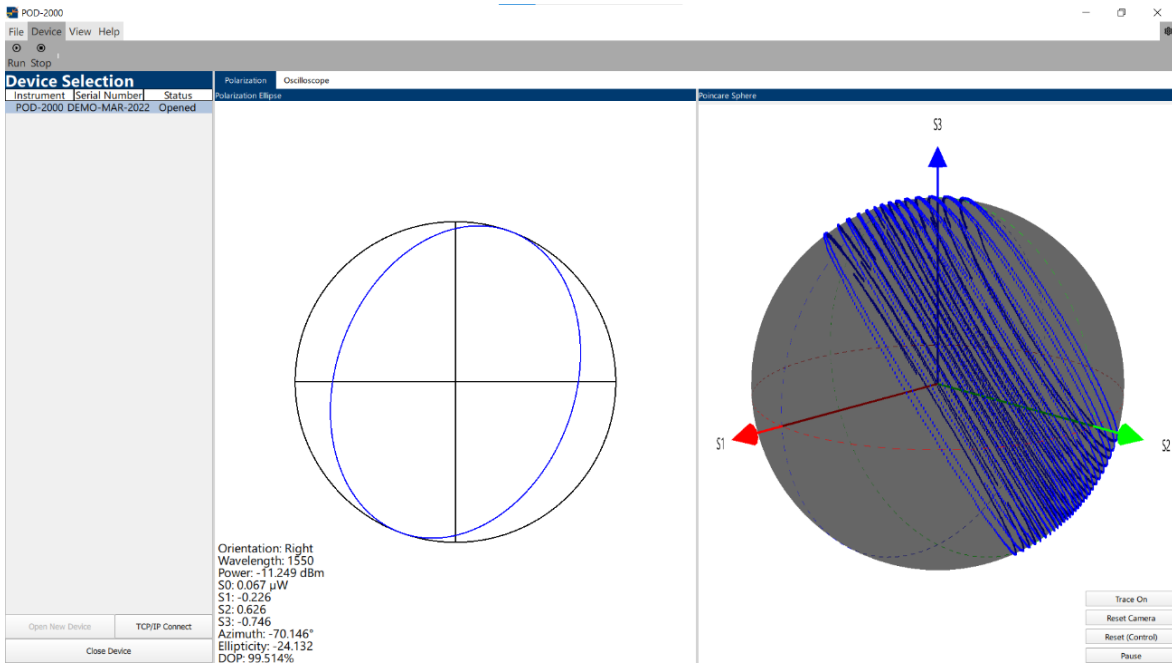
POD-2000

File Device View Help

Run Stop

Device Selection

| Instrument | Serial Number | Status |
|---|---|---|
| POD-2000 | DEMO-MAR-2022 | Opened |

Open New Device

TCP/IP Connect

Close Device

Polarization Oscilloscope

Polarization Ellipse

Orientation: Right
Wavelength: 1550
Power: -11.249 dBm
S0: 0.067 μW
S1: -0.226
S2: 0.626
S3: -0.746
Azimuth: -70.146°
Ellipticity: -24.132
DOP: 99.514%

Poincare Sphere

S3

S1

S2

Trace On

Reset Camera

Reset (Control)

Pause